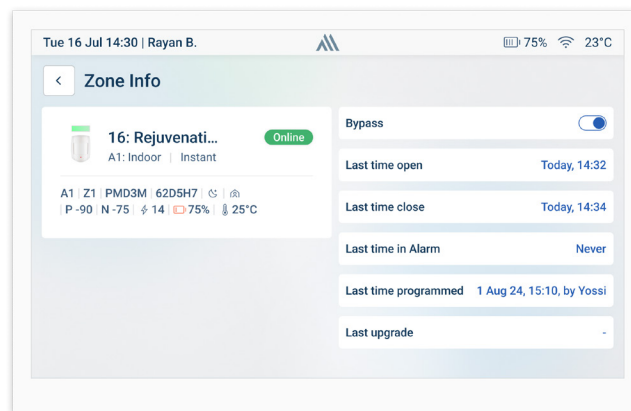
Tue 16 Jul 14:30 | Rayan B.

75% 23°C

<

Zone Info

16: Rejuvenati...

Online

A1: Indoor | Instant

A1 | Z1 | PMD3M | 62D5H7 |

| P -90 | N -75 | 14 | 75% | 25°C

Bypass

Last time open Today, 14:32

Last time close Today, 14:34

Last time in Alarm Never

Last time programmed 1 Aug 24, 15:10, by Yossi

Last upgrade -